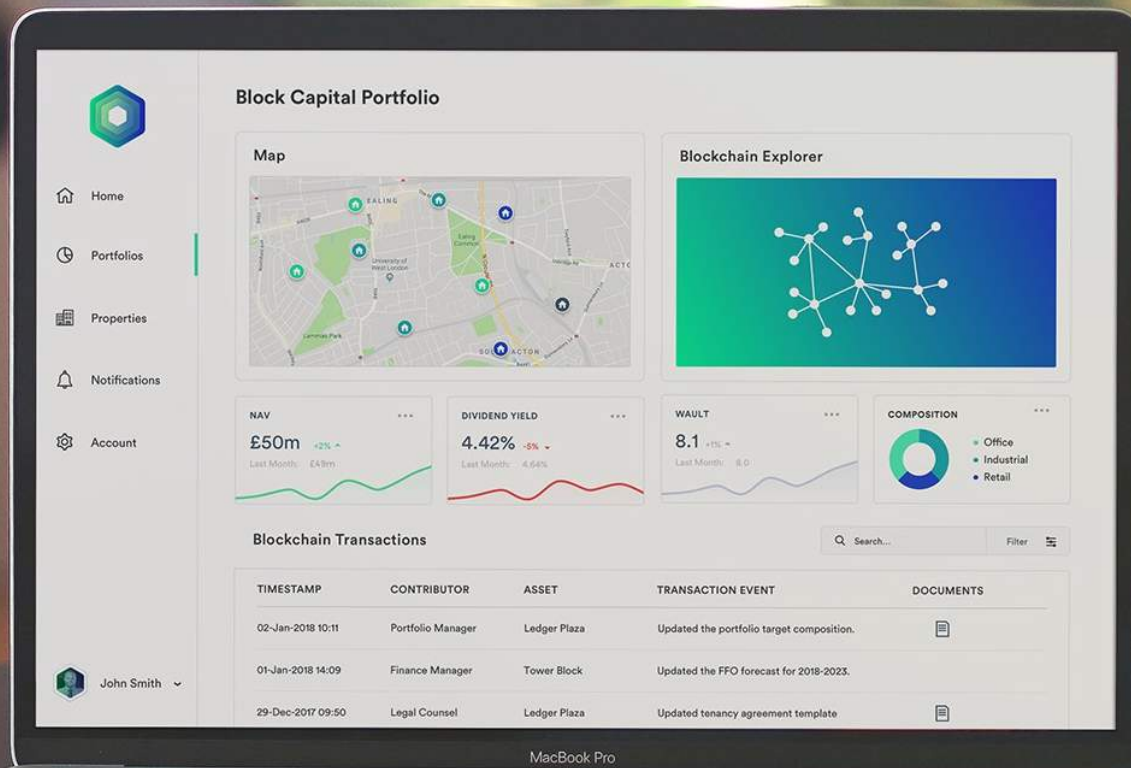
Home

Portfolios

Properties

Notifications

Account

John Smith

Block Capital Portfolio

Map

EALING

University of West London

Ealing Common

ACTO

Lammas Park

SOUTH ACTON

Blockchain Explorer

NAV ...
£50m +2%
Last Month: £49m

DIVIDEND YIELD ...
4.42% -5%
Last Month: 4.64%

WAULT ...
8.1 +1%
Last Month: 8.0

COMPOSITION ...
Office
Industrial
Retail

Blockchain Transactions

Search...

Filter

| TIMESTAMP | CONTRIBUTOR | ASSET | TRANSACTION EVENT | DOCUMENTS |
|---|---|---|---|---|
| 02-Jan-2018 10:11 | Portfolio Manager | Ledger Plaza | Updated the portfolio target composition. | |
| 01-Jan-2018 14:09 | Finance Manager | Tower Block | Updated the FFO forecast for 2018-2023. | |
| 29-Dec-2017 09:50 | Legal Counsel | Ledger Plaza | Updated tenancy agreement template | |

MacBook Pro